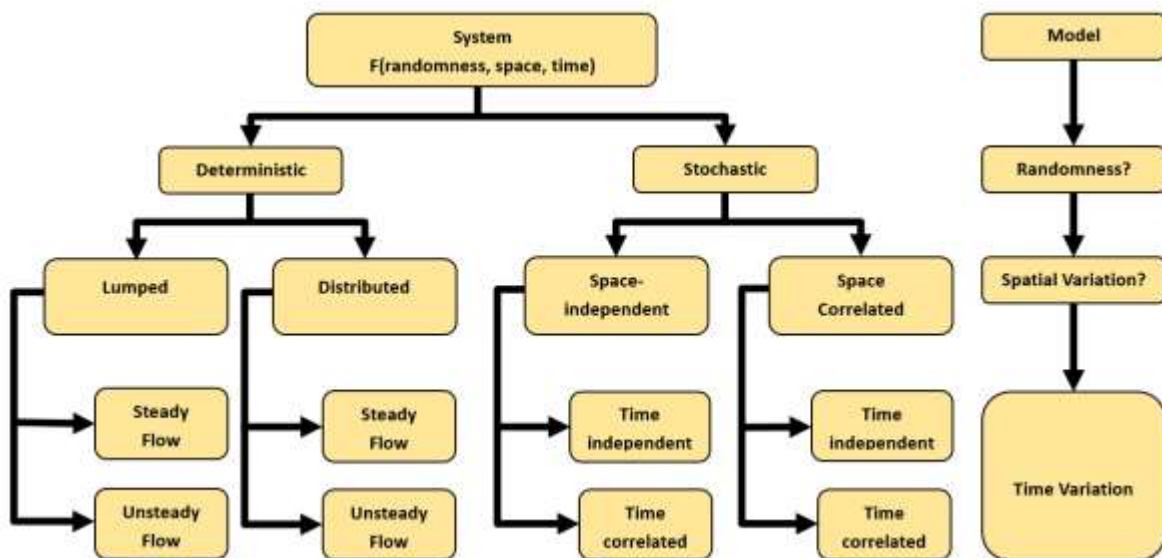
System
F(randomness, space, time)

Deterministic

Stochastic

Lumped

Distributed

Space-independent

Space Correlated

Steady Flow

Unsteady Flow

Steady Flow

Unsteady Flow

Time independent

Time correlated

Time independent

Time correlated

Model

Randomness?

Spatial Variation?

Time Variation